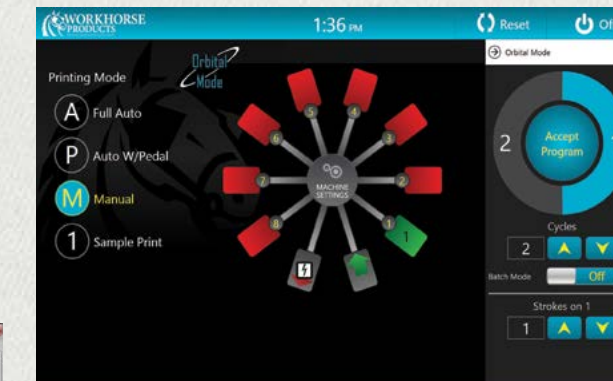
WORKHORSE PRODUCTS

1:36 PM

Reset

Of

Orbital Mode

Printing Mode

A Full Auto

P Auto W/Pedal

M Manual

1 Sample Print

5

4

6

3

7

2

MACHINE SETTINGS

8

1

1

Orbital Mode

2

Accept Program

Cycles

2

Batch Mode

Off

Strokes on 1

1